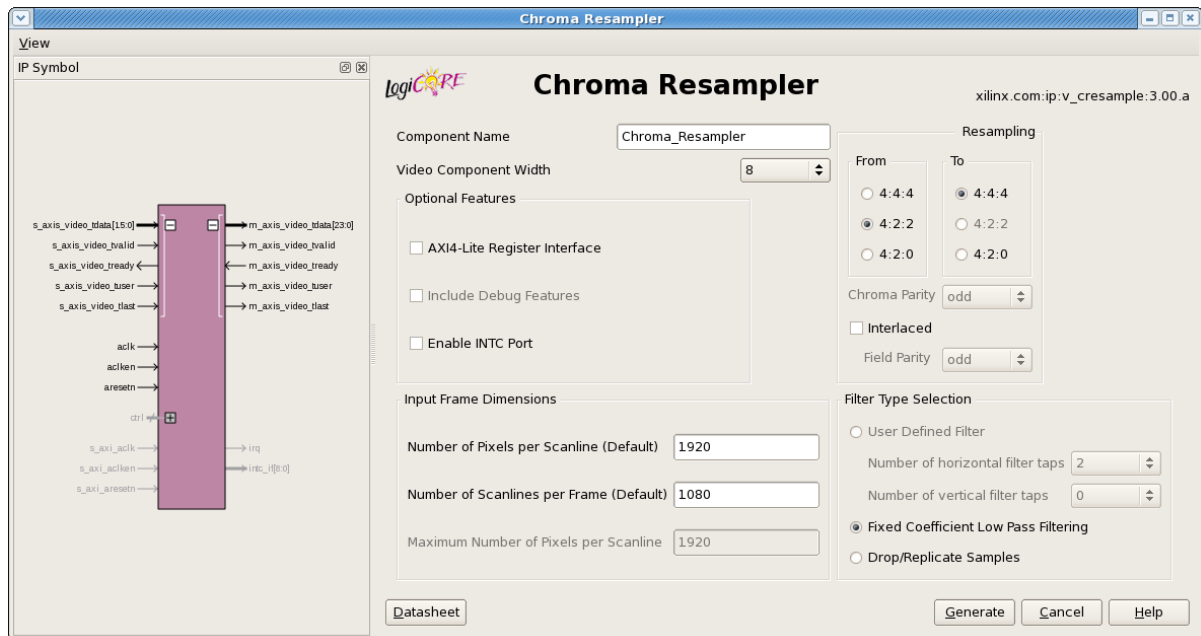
Chroma Resampler

View

IP Symbol

s_axis_video_tdata[15:0]
s_axis_video_tvalid
s_axis_video_tready
s_axis_video_tuser
s_axis_video_tlast
aclk
aclken
aresetn
ctrl
s_axi_aclk
s_axi_aclken
s_axi_aresetn

m_axis_video_tdata[23:0]
m_axis_video_tvalid
m_axis_video_tready
m_axis_video_tuser
m_axis_video_tlast
irq
intc_if[8:0]

LogiCORE

Chroma Resampler

xilinx.com:ip:v_cresample:3.00.a

Component Name Chroma_Resampler

Video Component Width 8

Optional Features

AXI4-Lite Register Interface

Include Debug Features

Enable INTC Port

Resampling

From

4:4:4

4:2:2

4:2:0

To

4:4:4

4:2:2

4:2:0

Chroma Parity odd

Interlaced

Field Parity odd

Input Frame Dimensions

Number of Pixels per Scanline (Default) 1920

Number of Scanlines per Frame (Default) 1080

Maximum Number of Pixels per Scanline 1920

Filter Type Selection

User Defined Filter

Number of horizontal filter taps 2

Number of vertical filter taps 0

Fixed Coefficient Low Pass Filtering

Drop/Replicate Samples

Datasheet

Generate

Cancel

Help